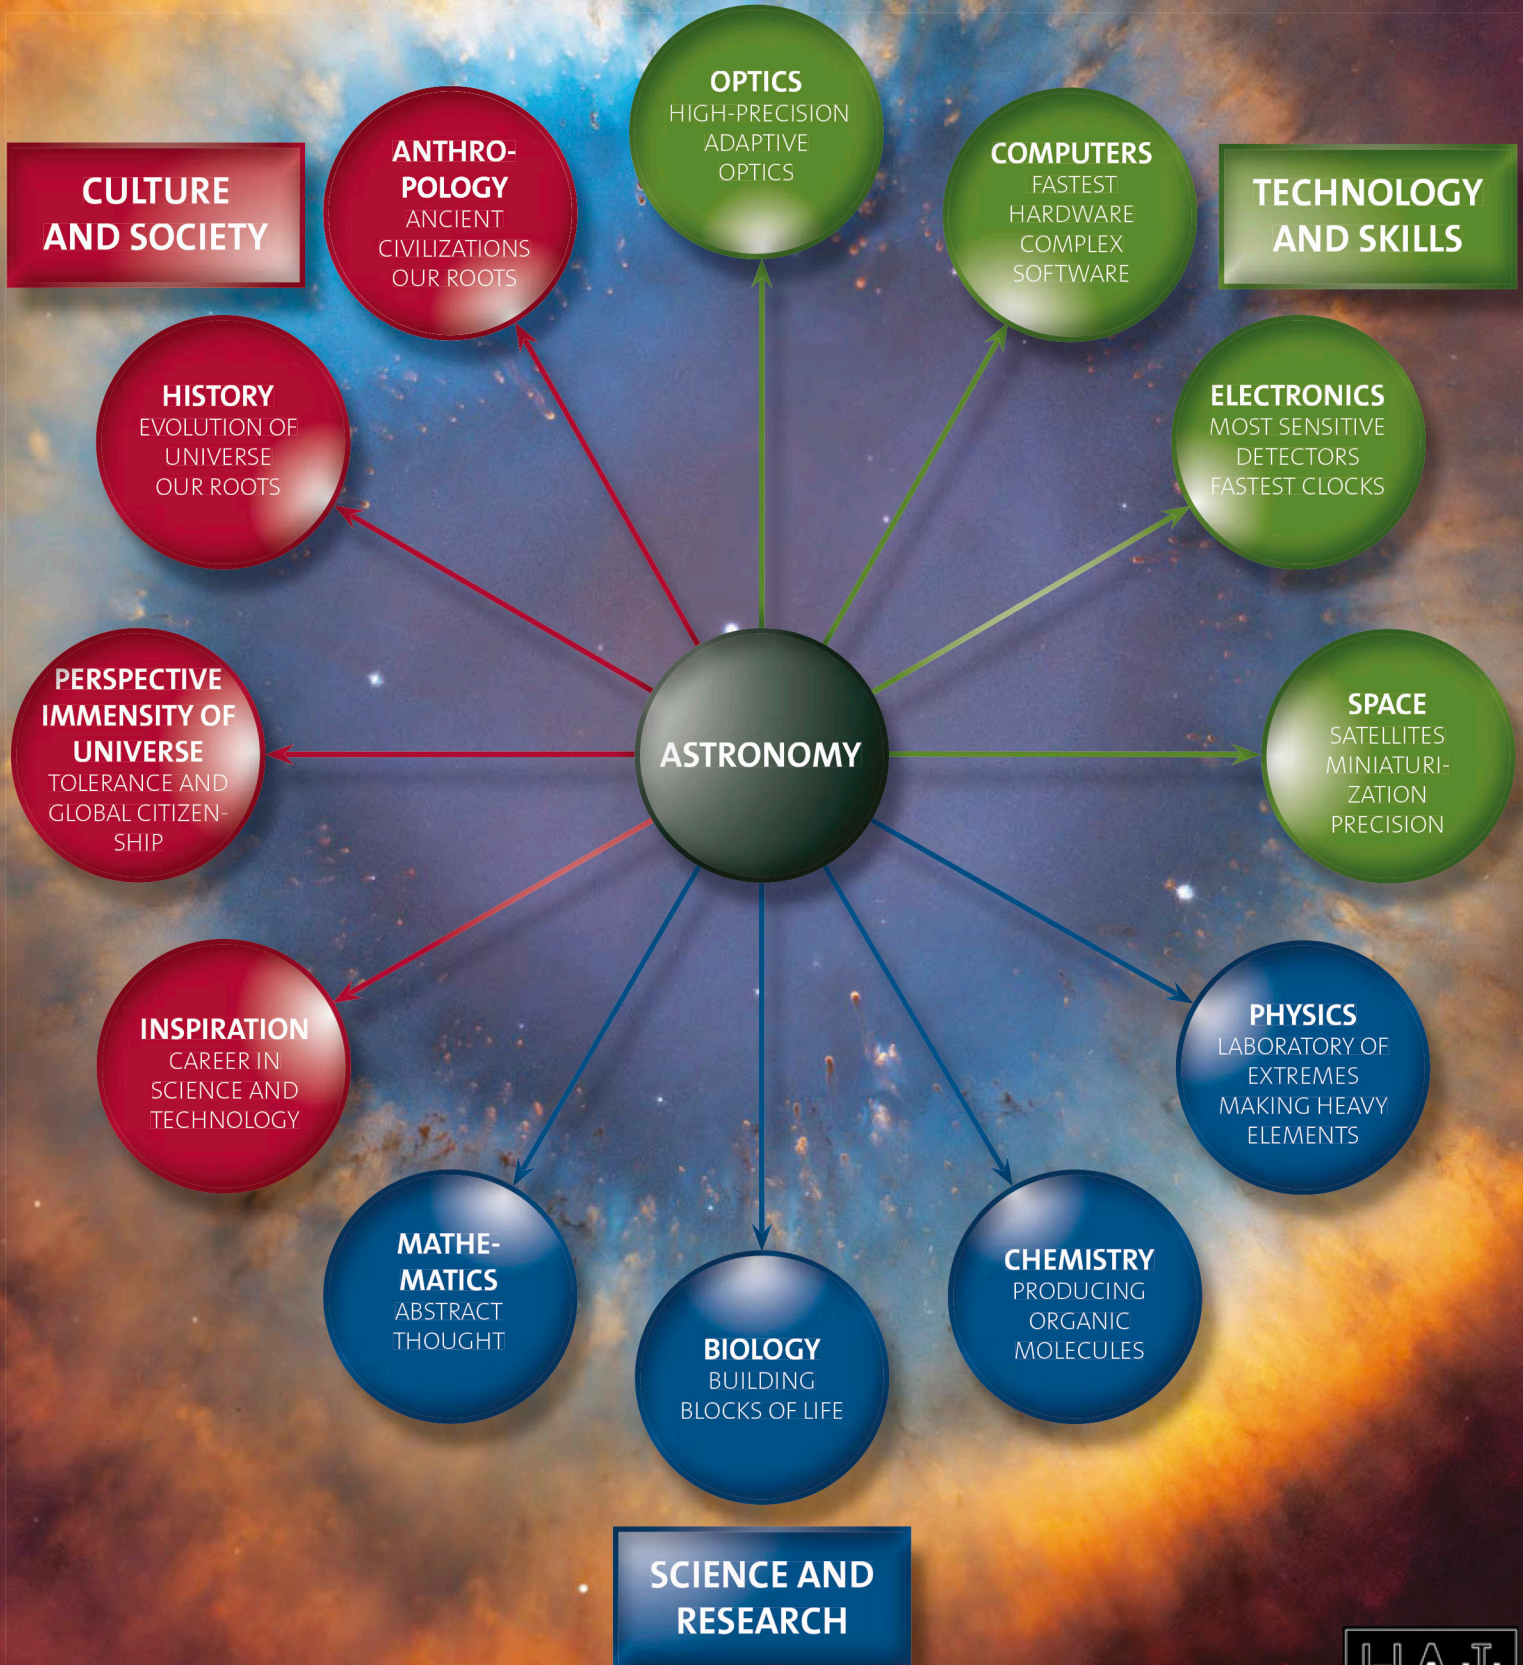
CULTURE AND SOCIETY

ANTHROPOLOGY
ANCIENT CIVILIZATIONS
OUR ROOTS

OPTICS
HIGH-PRECISION
ADAPTIVE OPTICS

COMPUTERS
FASTEST HARDWARE
COMPLEX SOFTWARE

TECHNOLOGY AND SKILLS

HISTORY
EVOLUTION OF UNIVERSE
OUR ROOTS

ELECTRONICS
MOST SENSITIVE DETECTORS
FASTEST CLOCKS

PERSPECTIVE
IMMENSITY OF UNIVERSE
TOLERANCE AND GLOBAL CITIZENSHIP

ASTRONOMY

SPACE
SATELLITES
MINIATURIZATION
PRECISION

INSPIRATION
CAREER IN SCIENCE AND TECHNOLOGY

PHYSICS
LABORATORY OF EXTREMES
MAKING HEAVY ELEMENTS

MATHEMATICS
ABSTRACT THOUGHT

BIOLOGY
BUILDING BLOCKS OF LIFE

CHEMISTRY
PRODUCING ORGANIC MOLECULES

SCIENCE AND RESEARCH

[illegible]